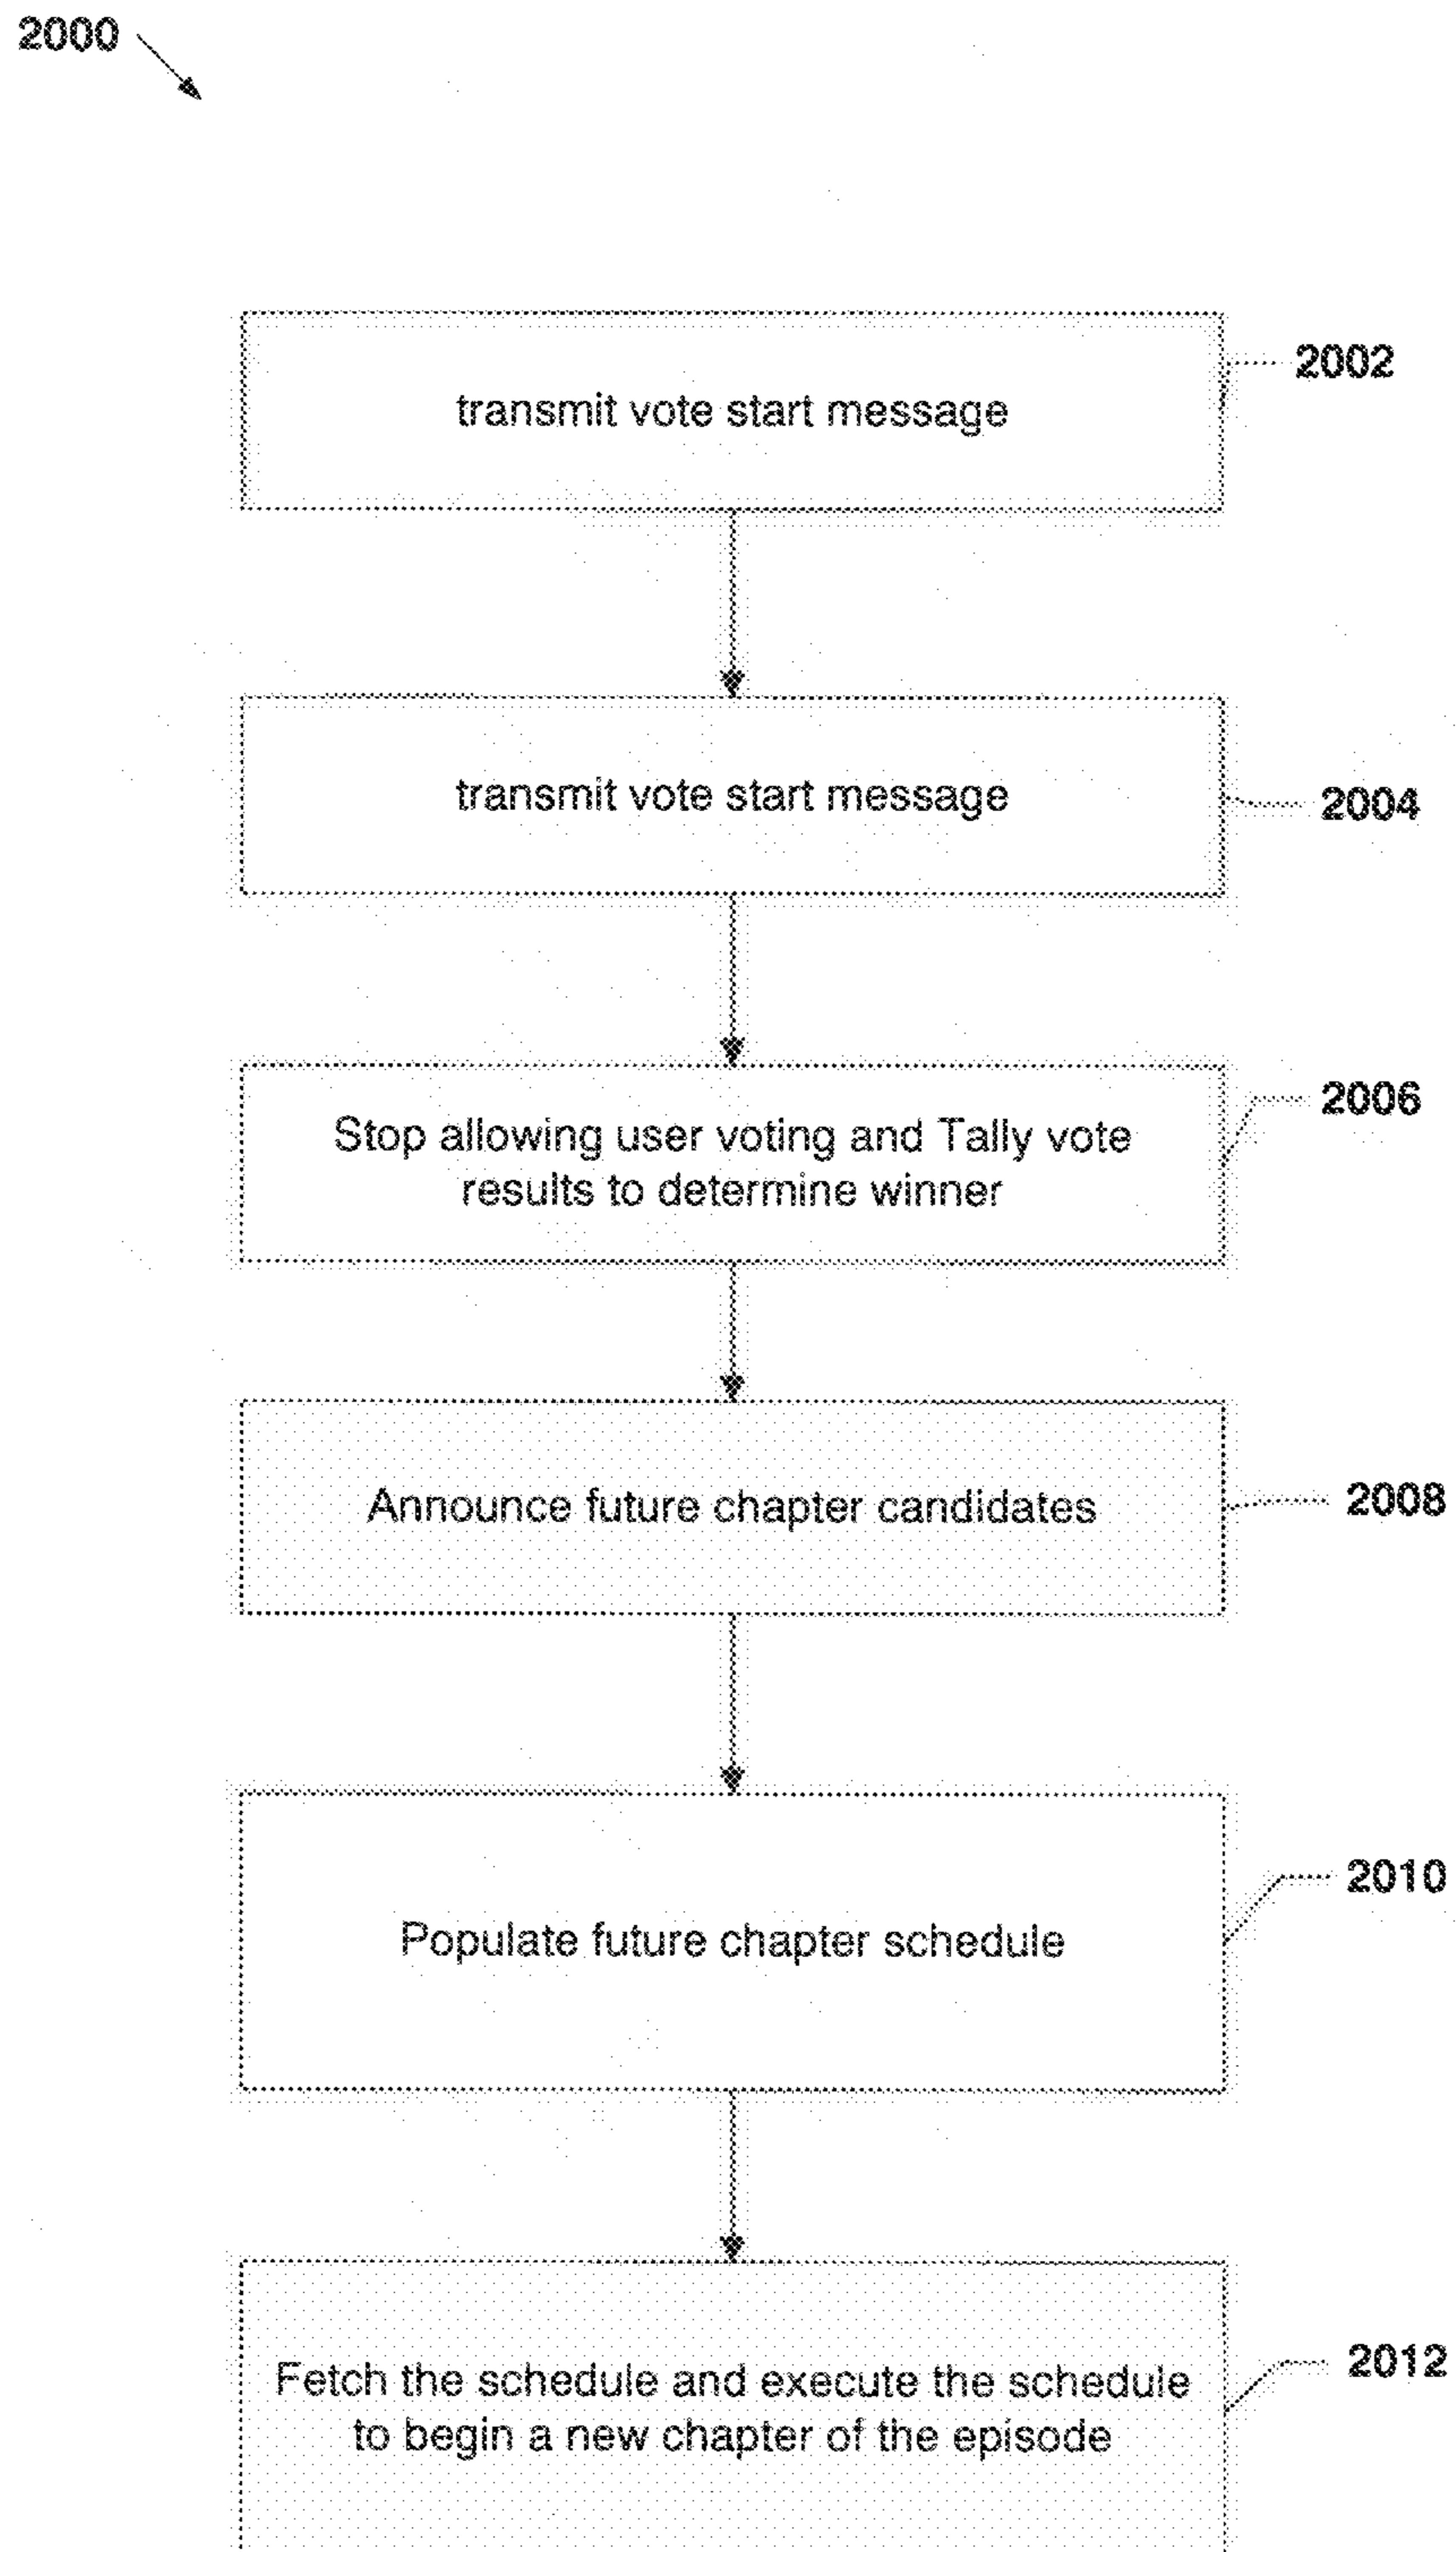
2000

transmit vote start message

2002

transmit vote start message

2004

Stop allowing user voting and Tally vote results to determine winner

2006

Announce future chapter candidates

2008

Populate future chapter schedule

2010

Fetch the schedule and execute the schedule to begin a new chapter of the episode

2012